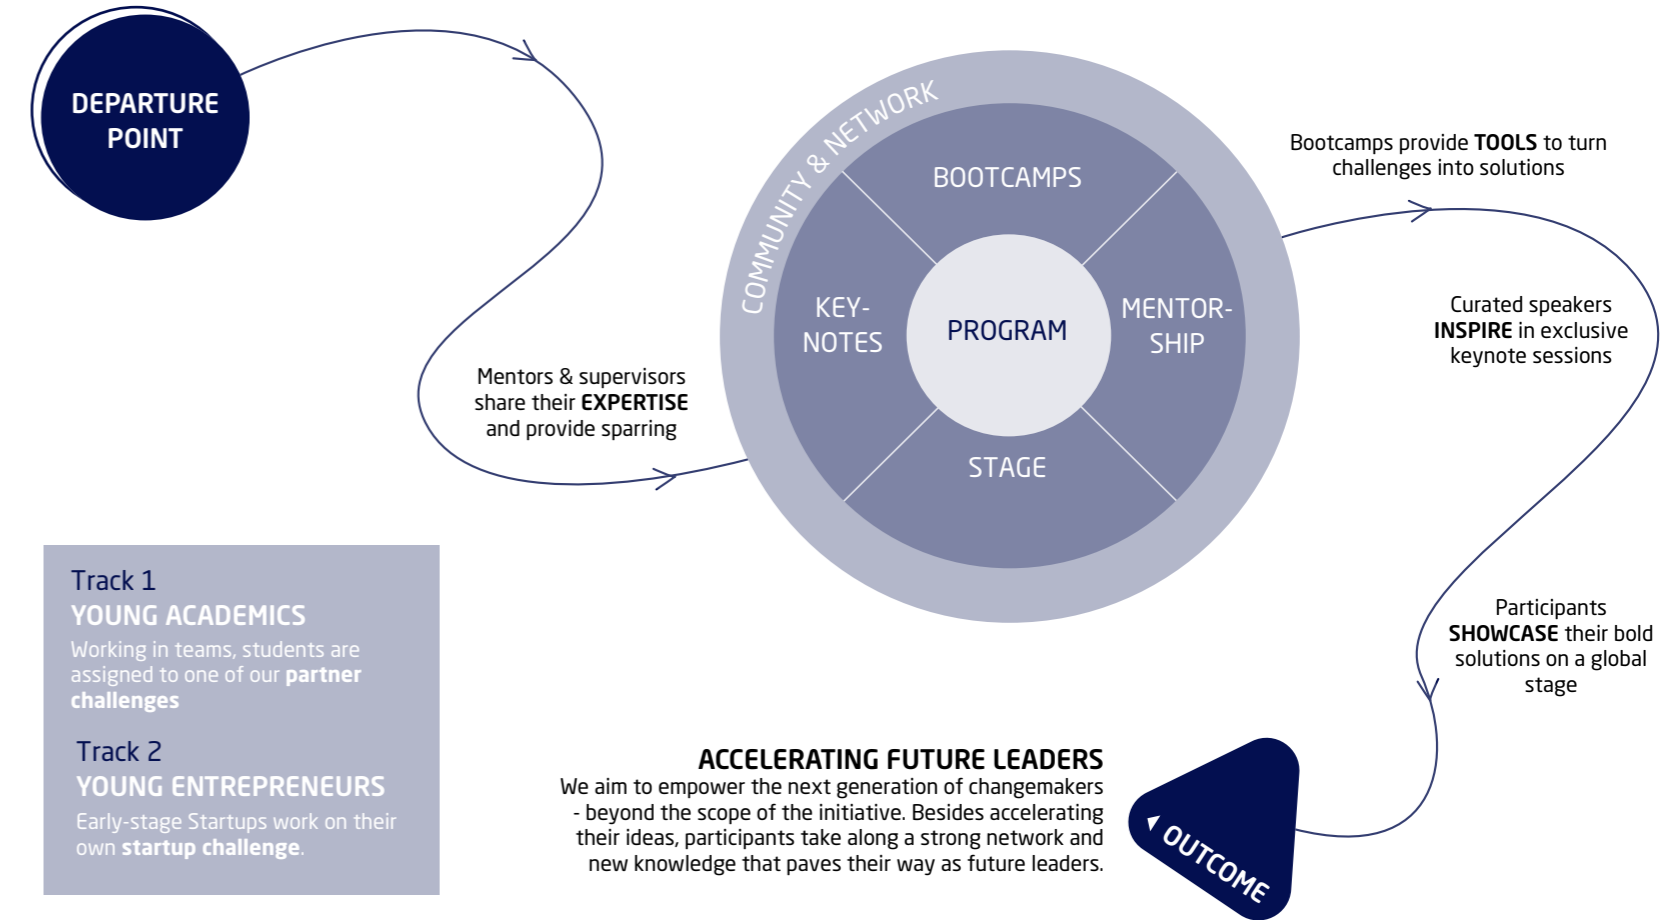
DEPARTURE POINT

Mentors & supervisors share their **EXPERTISE** and provide sparring

COMMUNITY & NETWORK

BOOTCAMPS

KEY-NOTES

PROGRAM

MENTOR-SHIP

STAGE

Bootcamps provide **TOOLS** to turn challenges into solutions

Curated speakers **INSPIRE** in exclusive keynote sessions

Participants **SHOWCASE** their bold solutions on a global stage

Track 1
YOUNG ACADEMICS
Working in teams, students are assigned to one of our **partner challenges**

Track 2
YOUNG ENTREPRENEURS
Early-stage Startups work on their own **startup challenge**.

ACCELERATING FUTURE LEADERS
We aim to empower the next generation of changemakers - beyond the scope of the initiative. Besides accelerating their ideas, participants take along a strong network and new knowledge that paves their way as future leaders.

OUTCOME